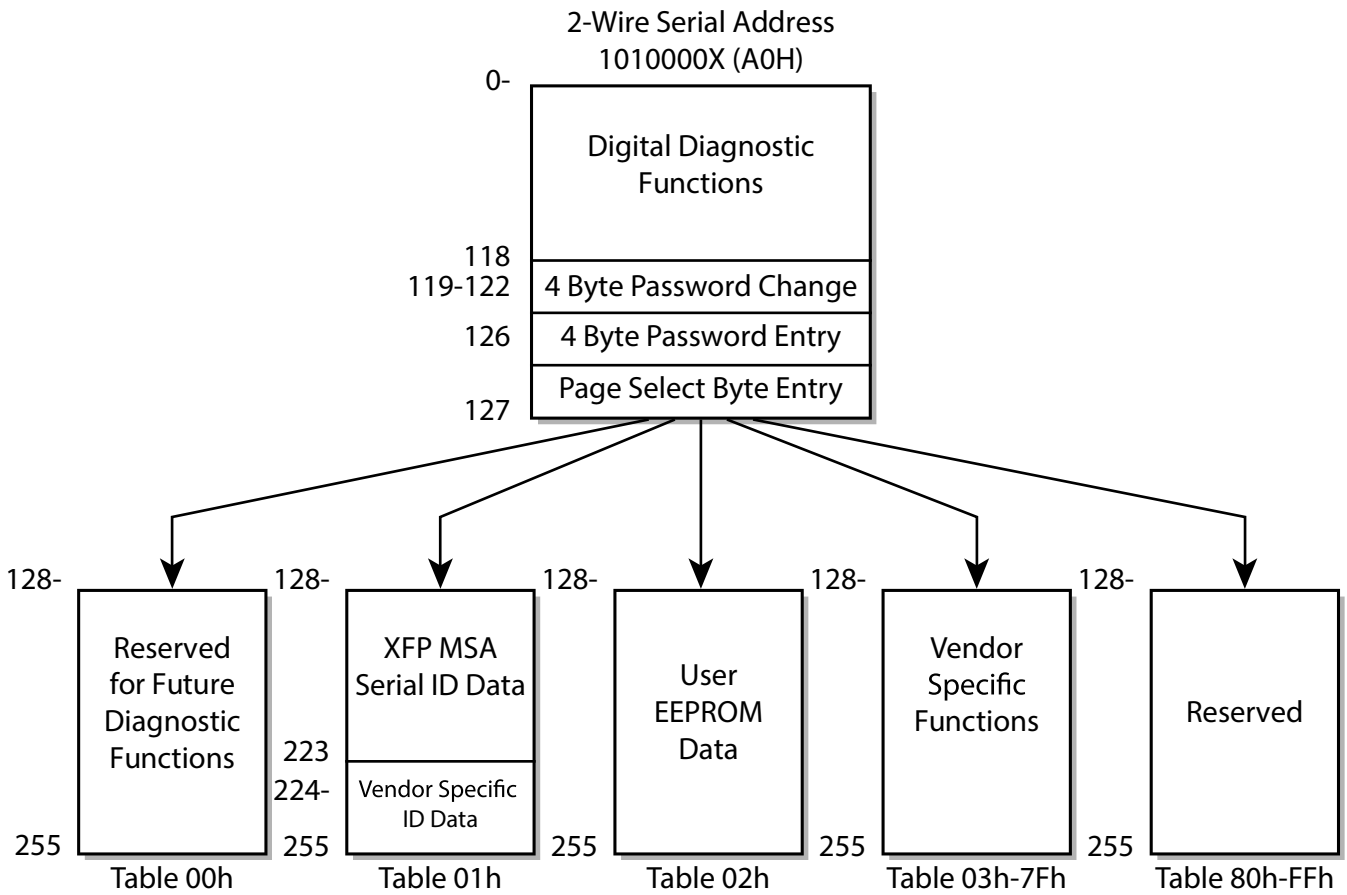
2-Wire Serial Address
1010000X (A0H)

0-

Digital Diagnostic Functions

118
119-122 4 Byte Password Change
126 4 Byte Password Entry
Page Select Byte Entry
127

128-
Reserved for Future Diagnostic Functions
255
Table 00h

128-
XFP MSA Serial ID Data
223
224-
Vendor Specific ID Data
255
Table 01h

128-
User EEPROM Data
255
Table 02h

128-
Vendor Specific Functions
255
Table 03h-7Fh

128-
Reserved
255
Table 80h-FFh